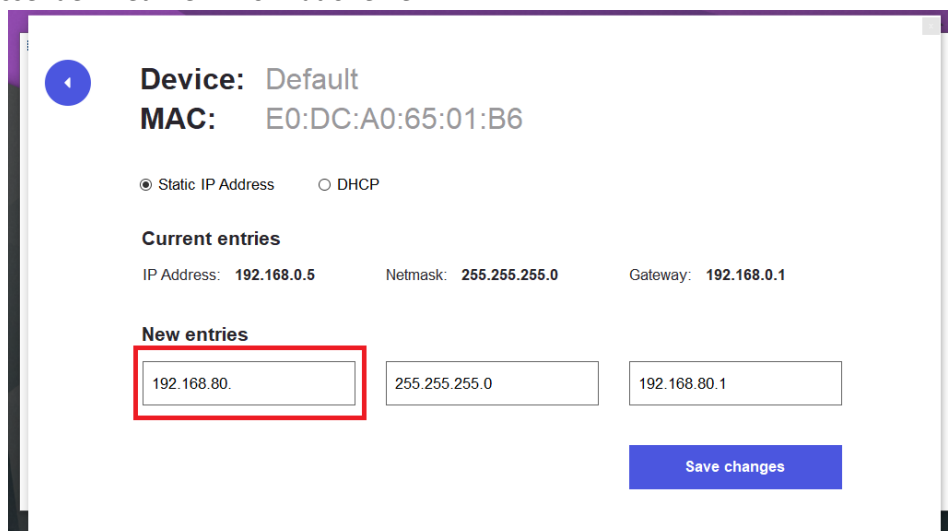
Device: Default
MAC: E0:DC:A0:65:01:B6

Static IP Address DHCP

Current entries

IP Address: 192.168.0.5 Netmask: 255.255.255.0 Gateway: 192.168.0.1

New entries

192.168.80.

255.255.255.0

192.168.80.1

Save changes